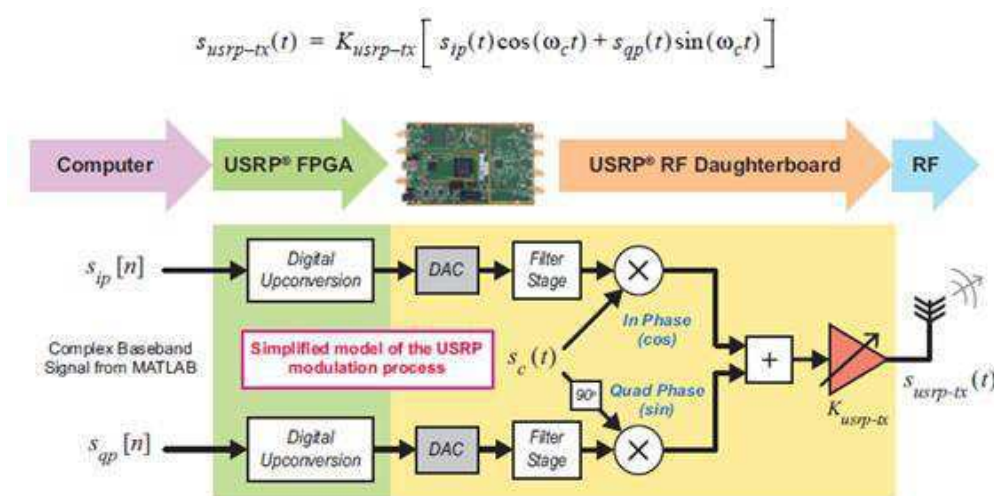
$s_{usrp-tx}(t) = K_{usrp-tx}\left[ s_{ip}(t)\cos(\omega_c t) + s_{qp}(t)\sin(\omega_c t) \right]$

Computer

USRP® FPGA

USRP® RF Daughterboard

RF

$s_{ip}[n]$

Digital Upconversion

DAC

Filter Stage

$\times$

In Phase (cos)

Complex Baseband Signal from MATLAB

Simplified model of the USRP modulation process

$s_c(t)$

90°

Quad Phase (sin)

+

$K_{usrp-tx}$

$s_{usrp-tx}(t)$

$s_{qp}[n]$

Digital Upconversion

DAC

Filter Stage

$\times$